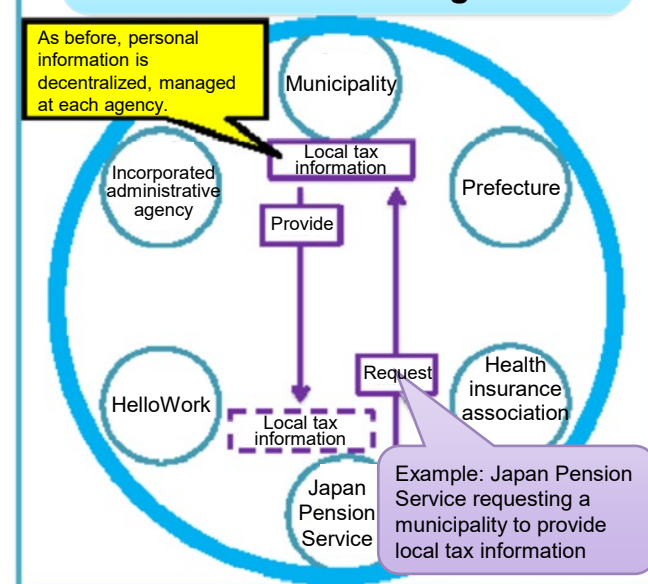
As before, personal information is decentralized, managed at each agency.

Municipality

Local tax information

Incorporated administrative agency

Prefecture

Provide

Request

HelloWork

Health insurance association

Local tax information

Japan Pension Service

Example: Japan Pension Service requesting a municipality to provide local tax information